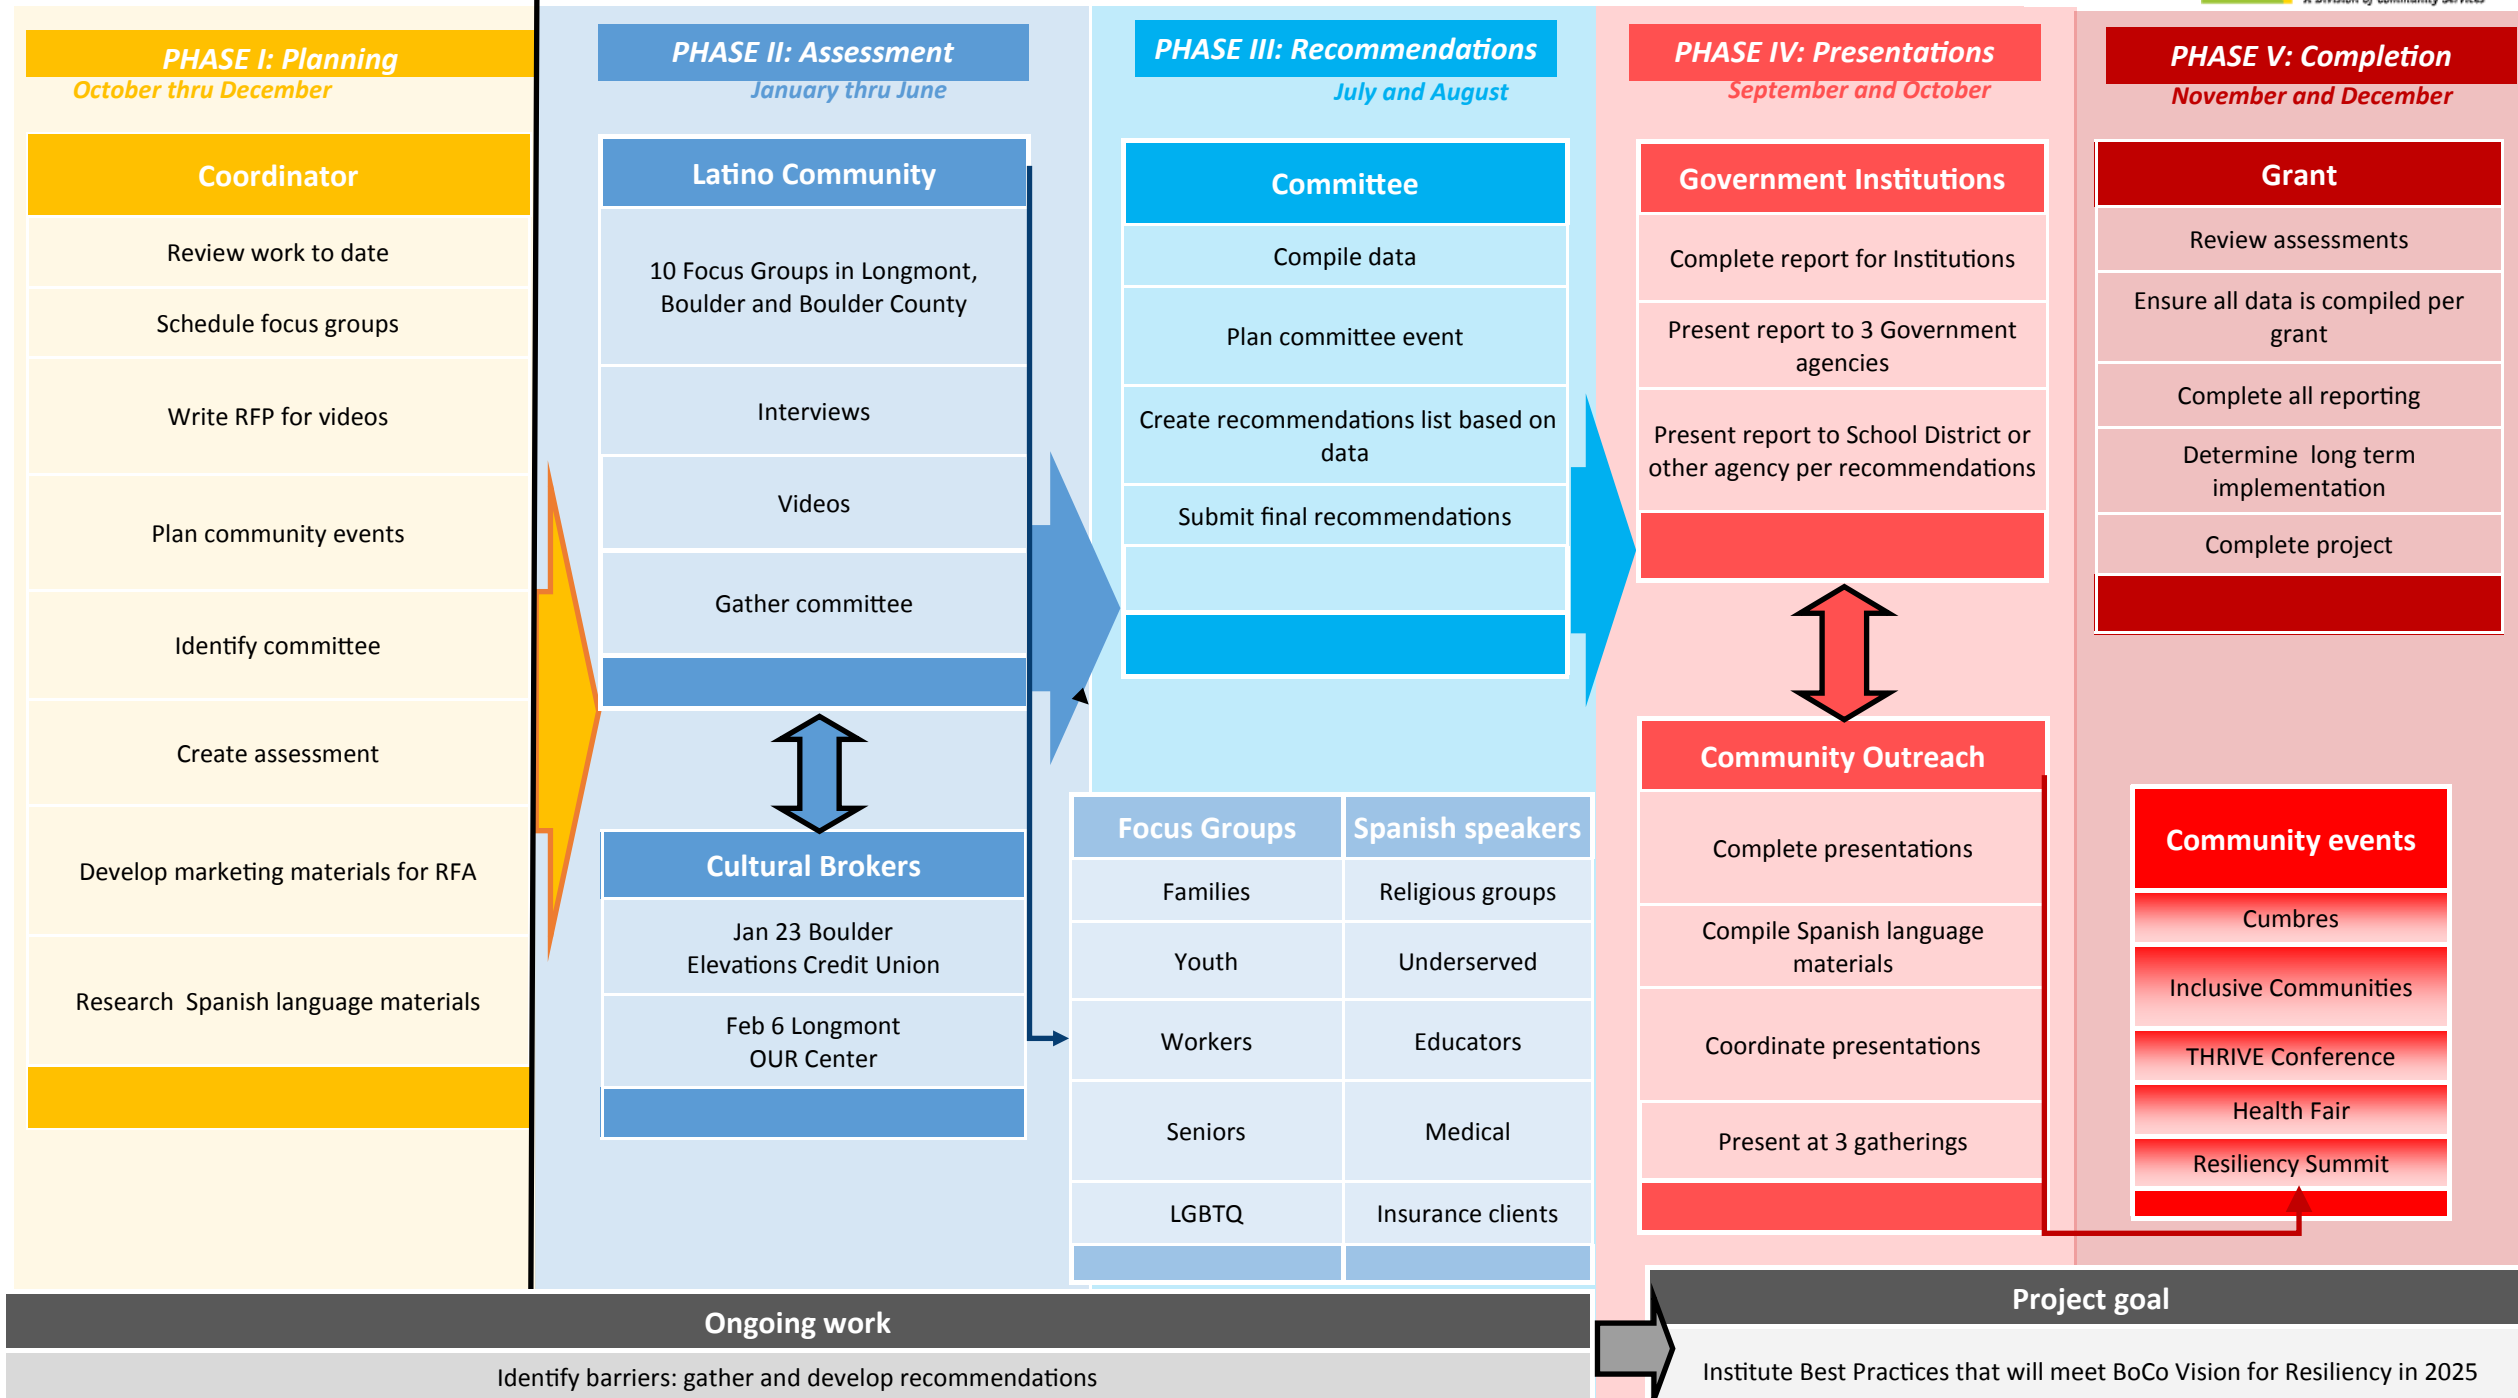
PHASE I: Planning
October thru December

Coordinator

Review work to date

Schedule focus groups

Write RFP for videos

Plan community events

Identify committee

Create assessment

Develop marketing materials for RFA

Research Spanish language materials

PHASE II: Assessment
January thru June

Latino Community

10 Focus Groups in Longmont, Boulder and Boulder County

Interviews

Videos

Gather committee

Cultural Brokers

Jan 23 Boulder Elevations Credit Union

Feb 6 Longmont OUR Center

PHASE III: Recommendations
July and August

Committee

Compile data

Plan committee event

Create recommendations list based on data

Submit final recommendations

| Focus Groups | Spanish speakers |
|---|---|
| Families | Religious groups |
| Youth | Underserved |
| Workers | Educators |
| Seniors | Medical |
| LGBTQ | Insurance clients |

PHASE IV: Presentations
September and October

Government Institutions

Complete report for Institutions

Present report to 3 Government agencies

Present report to School District or other agency per recommendations

Community Outreach

Complete presentations

Compile Spanish language materials

Coordinate presentations

Present at 3 gatherings

PHASE V: Completion
November and December

Grant

Review assessments

Ensure all data is compiled per grant

Complete all reporting

Determine long term implementation

Complete project

Community events

Cumbres

Inclusive Communities

THRIVE Conference

Health Fair

Resiliency Summit

Ongoing work

Identify barriers: gather and develop recommendations

Project goal

Institute Best Practices that will meet BoCo Vision for Resiliency in 2025